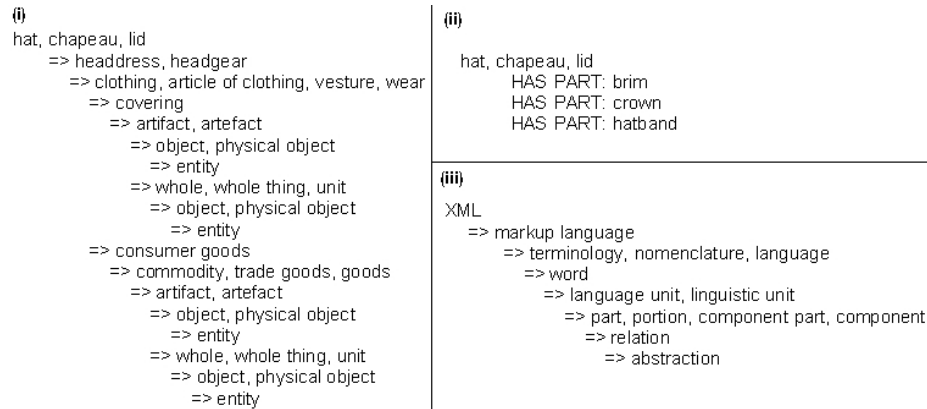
(i)

hat, chapeau, lid
=> headdress, headgear
=> clothing, article of clothing, vesture, wear
=> covering
=> artifact, artefact
=> object, physical object
=> entity
=> whole, whole thing, unit
=> object, physical object
=> entity
=> consumer goods
=> commodity, trade goods, goods
=> artifact, artefact
=> object, physical object
=> entity
=> whole, whole thing, unit
=> object, physical object
=> entity

(ii)

hat, chapeau, lid
HAS PART: brim
HAS PART: crown
HAS PART: hatband

(iii)

XML
=> markup language
=> terminology, nomenclature, language
=> word
=> language unit, linguistic unit
=> part, portion, component part, component
=> relation
=> abstraction